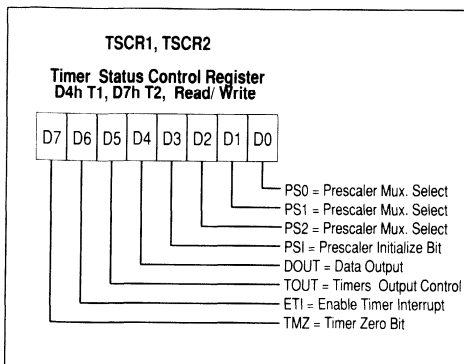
TSCR1, TSCR2

Timer Status Control Register
D4h T1, D7h T2, Read/ Write

| D7 | D6 | D5 | D4 | D3 | D2 | D1 | D0 |
|---|---|---|---|---|---|---|---|

PS0 = Prescaler Mux. Select
PS1 = Prescaler Mux. Select
PS2 = Prescaler Mux. Select
PSI = Prescaler Initialize Bit
DOUT = Data Output
TOUT = Timers Output Control
ETI = Enable Timer Interrupt
TMZ = Timer Zero Bit